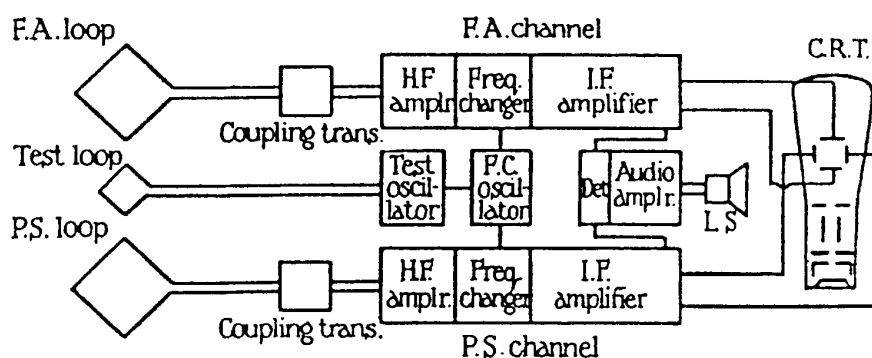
F.A. loop

F.A. channel

C.R.T.

H.F. amplr.

Freq. changer

I.F. amplifier

Coupling trans.

Test loop

Test oscillator

F.C. oscillator

Det.

Audio amplr.

L.S.

P.S. loop

H.F. amplr.

Freq. changer

I.F. amplifier

Coupling trans.

P.S. channel